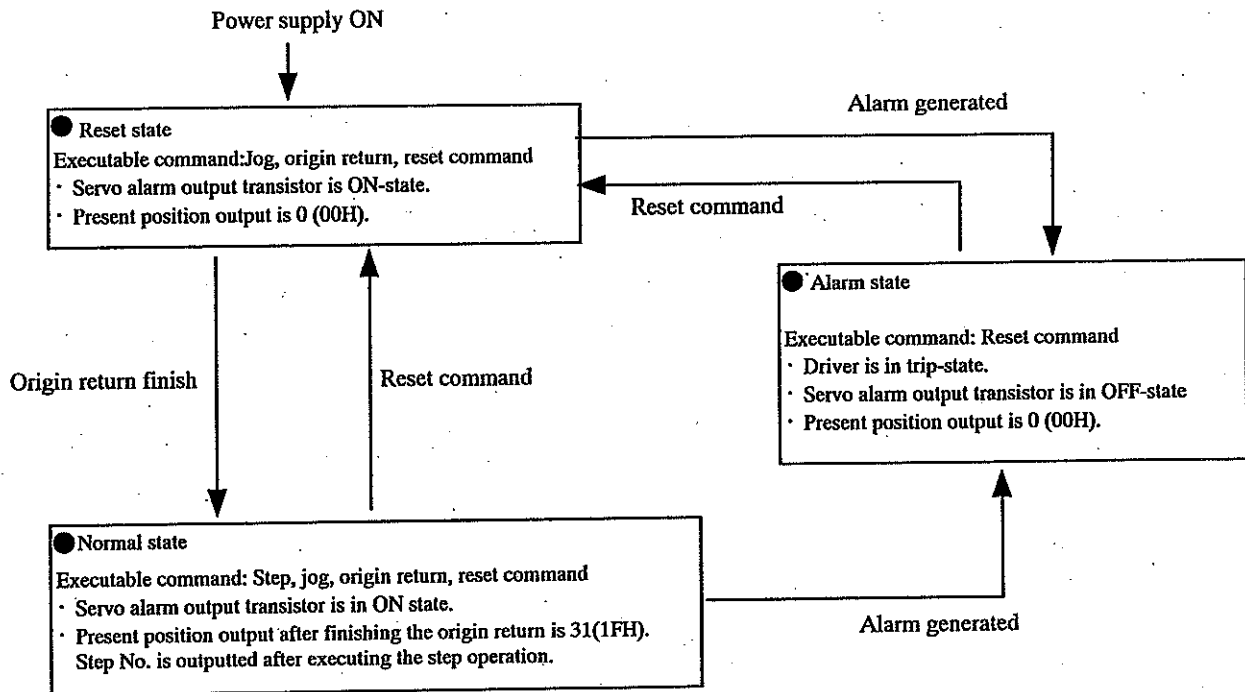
Power supply ON

Reset state
Executable command:Jog, origin return, reset command
· Servo alarm output transistor is ON-state.
· Present position output is 0 (00H).

Alarm generated

Reset command

Alarm state
Executable command: Reset command
· Driver is in trip-state.
· Servo alarm output transistor is in OFF-state
· Present position output is 0 (00H).

Origin return finish

Reset command

Normal state
Executable command: Step, jog, origin return, reset command
· Servo alarm output transistor is in ON state.
· Present position output after finishing the origin return is 31(1FH). Step No. is outputted after executing the step operation.

Alarm generated